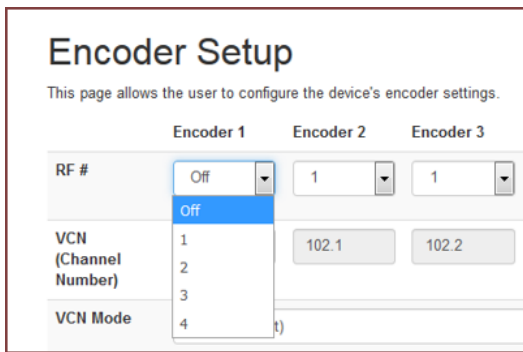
Encoder Setup

This page allows the user to configure the device's encoder settings.

| | Encoder 1 | Encoder 2 | Encoder 3 |
|---|---|---|---|
| RF # | Off | 1 | 1 |
| VCN (Channel Number) | | 102.1 | 102.2 |
| VCN Mode | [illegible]t) | | |

Off
1
2
3
4